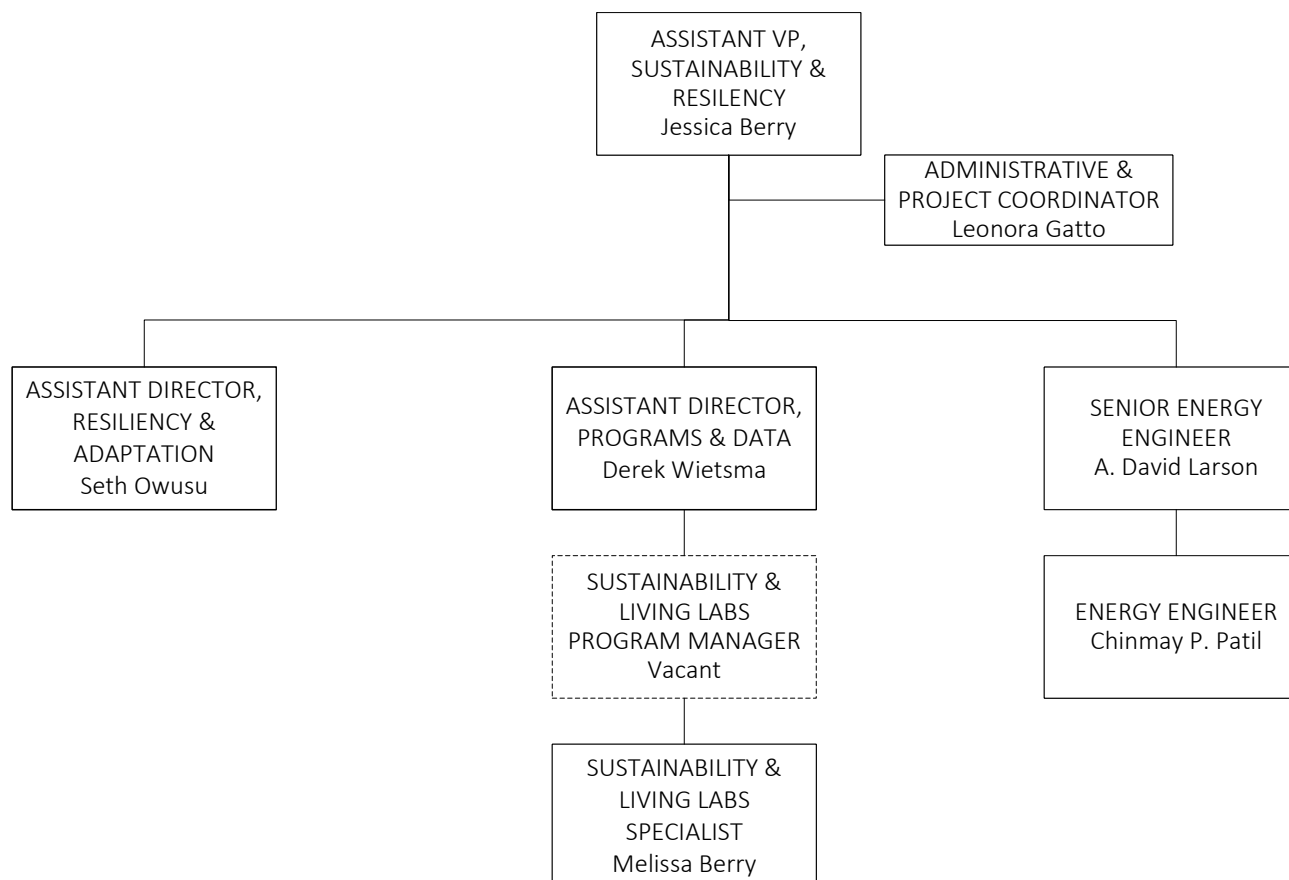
ASSISTANT VP, SUSTAINABILITY & RESILENCY
Jessica Berry

ADMINISTRATIVE & PROJECT COORDINATOR
Leonora Gatto

ASSISTANT DIRECTOR, RESILIENCY & ADAPTATION
Seth Owusu

ASSISTANT DIRECTOR, PROGRAMS & DATA
Derek Wietsma

SUSTAINABILITY & LIVING LABS PROGRAM MANAGER
Vacant

SUSTAINABILITY & LIVING LABS SPECIALIST
Melissa Berry

SENIOR ENERGY ENGINEER
A. David Larson

ENERGY ENGINEER
Chinmay P. Patil